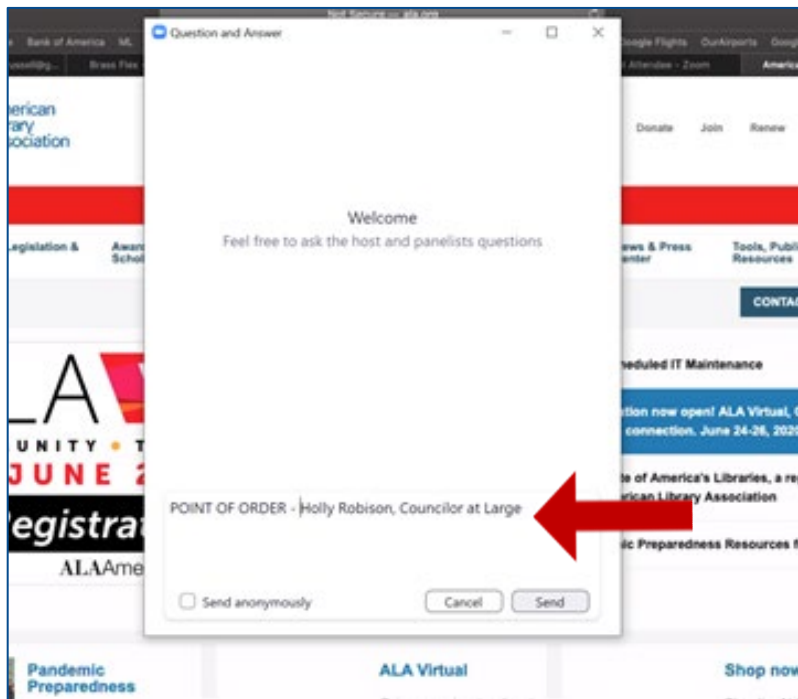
Not Secure — ala.org

Bank of America ML

Brass Flex

Google Flights OurAirports Googl

Attendee - Zoom America

Question and Answer

merican
rary
sociation

Donate Join Renew

Welcome
Feel free to ask the host and panelists questions

Legislation &

Awa
Schol

ews & Press
enter

Tools, Publi
Resources

CONTAC

LA

UNITY • T

JUNE 2

Registrat

ALAAme

heduled IT Maintenance

ation now open! ALA Virtual,
connection. June 24-26, 202

te of America's Libraries, a re
erican Library Association

ic Preparedness Resources f

POINT OF ORDER - Holly Robison, Councilor at Large

Send anonymously

Cancel

Send

Pandemic
Preparedness

ALA Virtual

Shop now